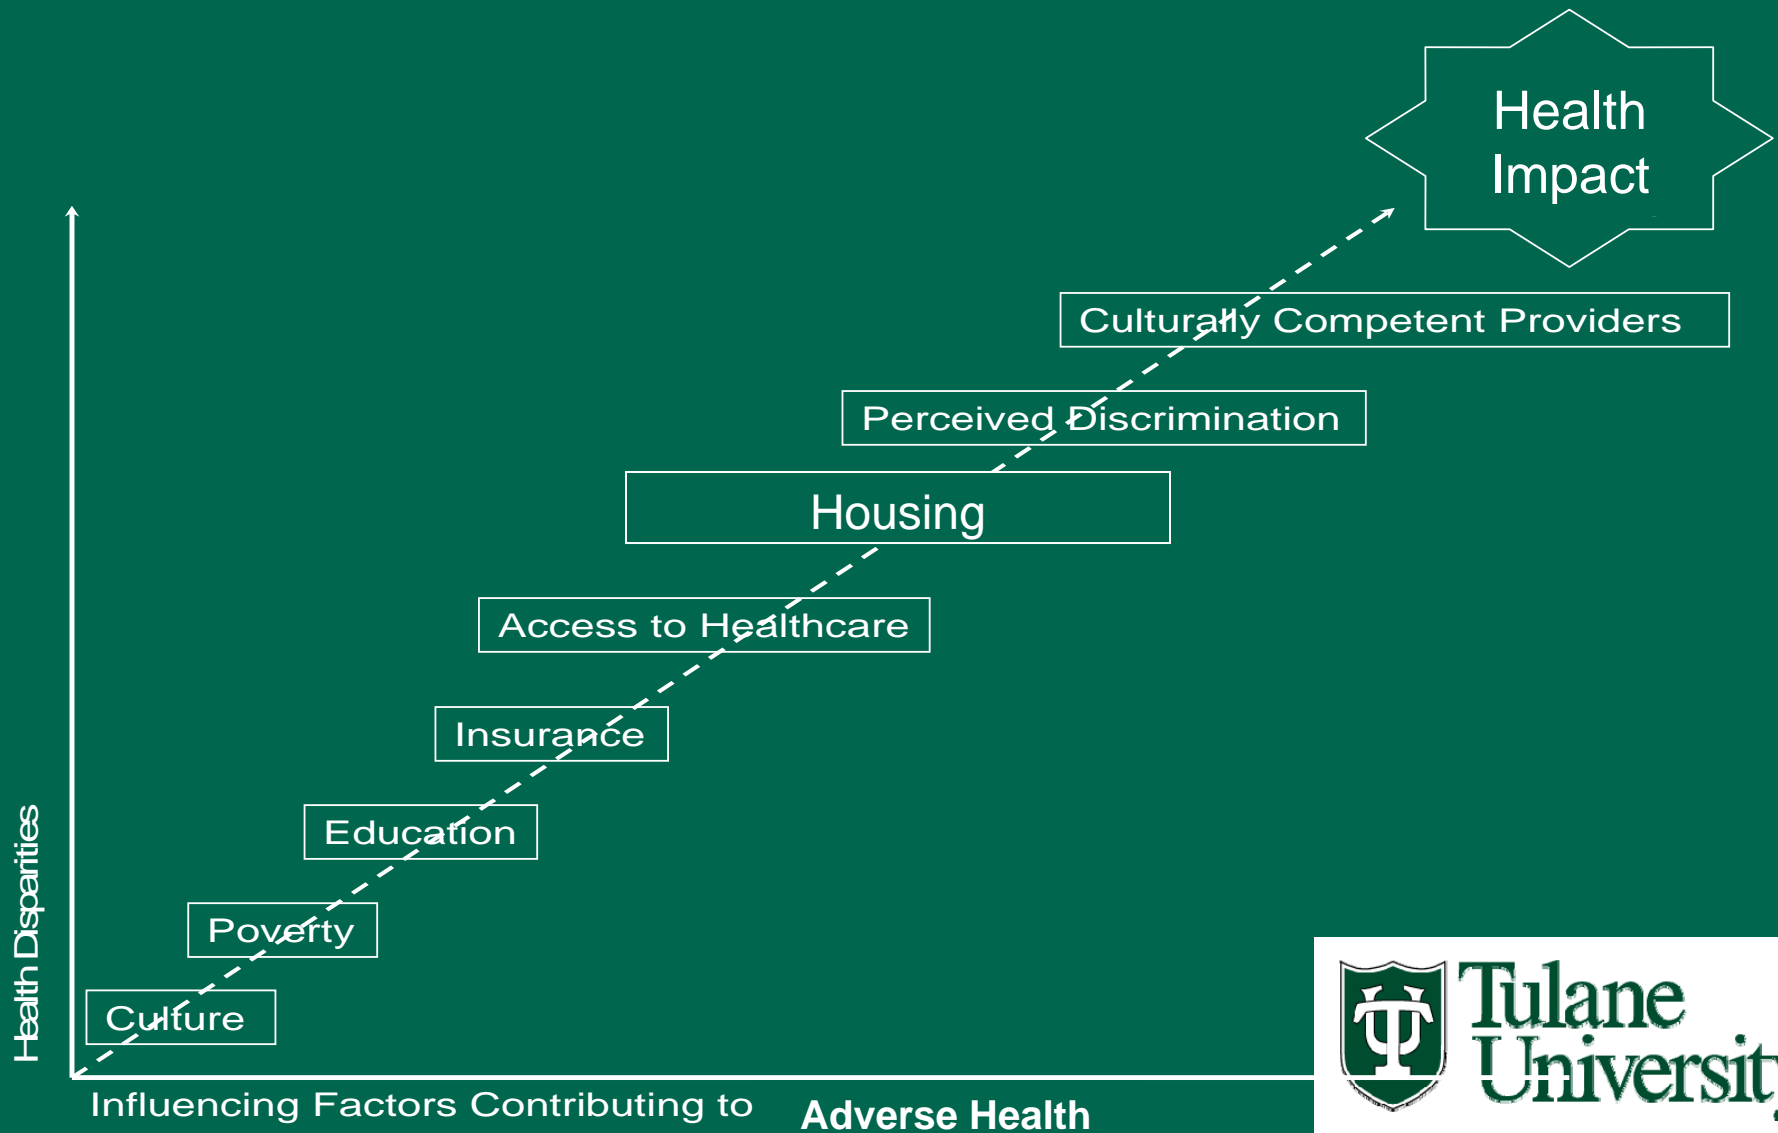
Health Impact

Culturally Competent Providers

Perceived Discrimination

Housing

Access to Healthcare

Insurance

Education

Poverty

Culture

Health Disparities

Influencing Factors Contributing to Adverse Health

Tulane Universit